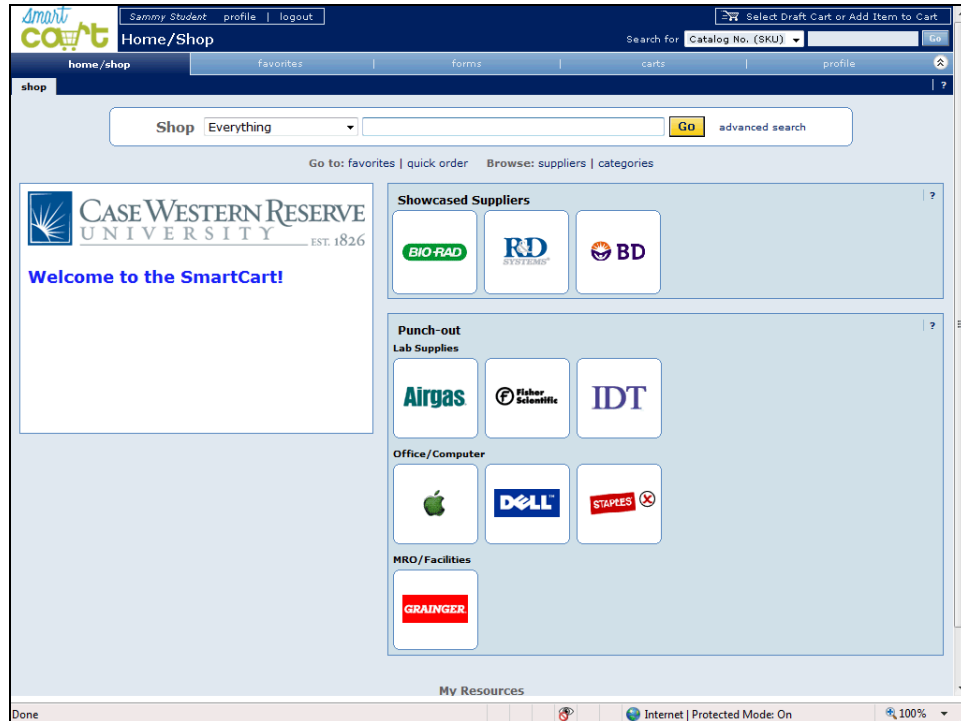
Smart CART

Sammy Student | profile | logout

Home/Shop

Select Draft Cart or Add Item to Cart

Search for Catalog No. (SKU) Go

home/shop | favorites | forms | carts | profile

shop

?

Shop Everything Go advanced search

Go to: favorites | quick order Browse: suppliers | categories

CASE WESTERN RESERVE UNIVERSITY EST. 1826

Welcome to the SmartCart!

Showcased Suppliers

?

BIO-RAD

R&D SYSTEMS

BD

Punch-out

?

Lab Supplies

Airgas

Fisher Scientific

IDT

Office/Computer

DELL

STAPLES

MRO/Facilities

GRAINGER

My Resources

Done

Internet | Protected Mode: On

100%